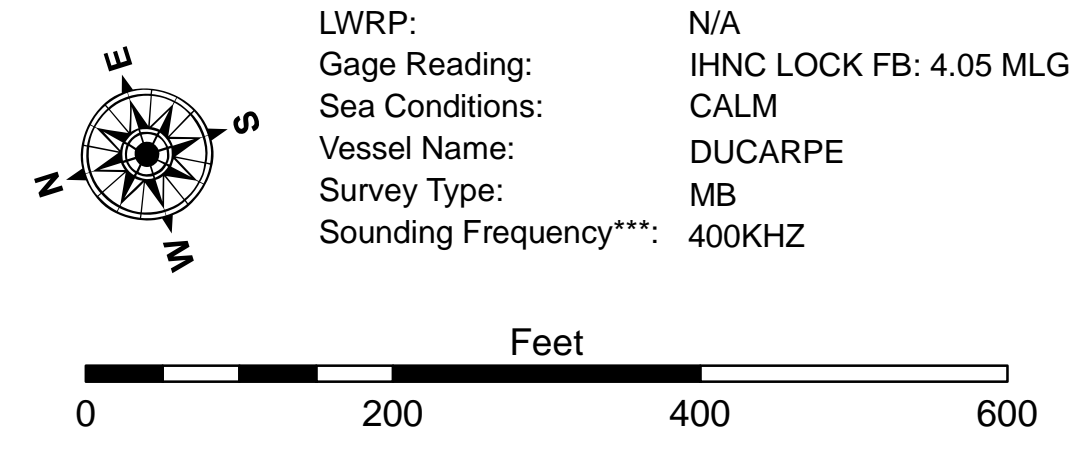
E
S
N
W

| | |
|---|---|
| LWRP: | N/A |
| Gage Reading: | IHNC LOCK FB: 4.05 MLG |
| Sea Conditions: | CALM |
| Vessel Name: | DUCARPE |
| Survey Type: | MB |
| Sounding Frequency***: | 400KHZ |

Feet
0 200 400 600